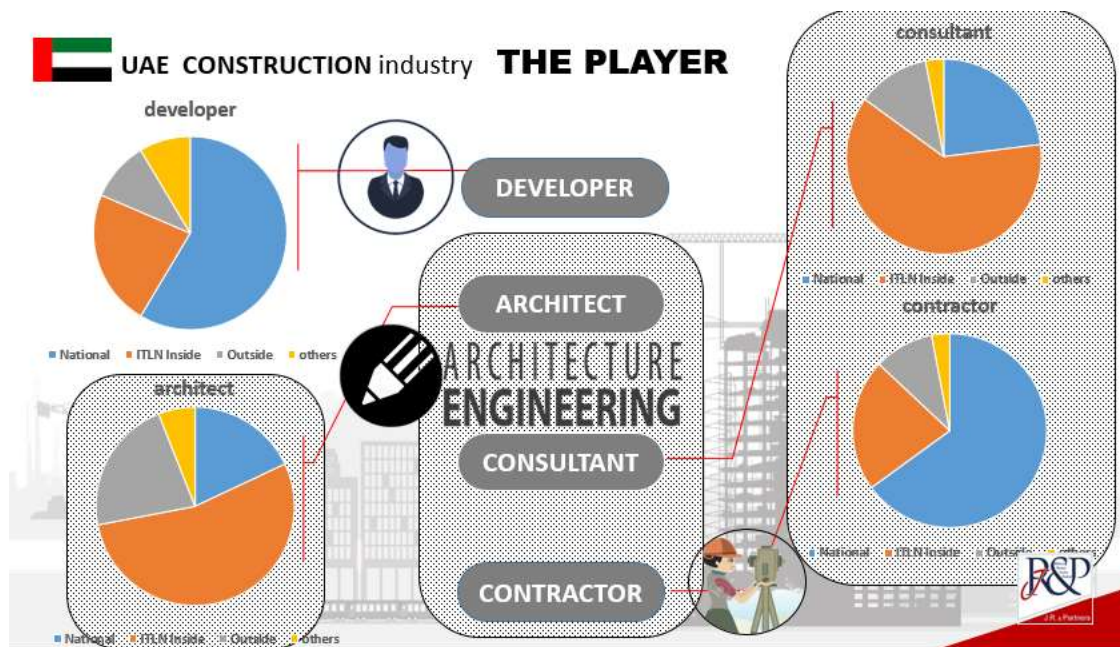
UAE CONSTRUCTION industry THE PLAYER

developer

National ITLN Inside Outside others

DEVELOPER

ARCHITECT

ARCHITECTURE ENGINEERING

CONSULTANT

CONTRACTOR

architect

National ITLN Inside Outside others

consultant

National ITLN Inside Outside others

contractor

National ITLN Inside Outside others

R&P
J.R. & Partners